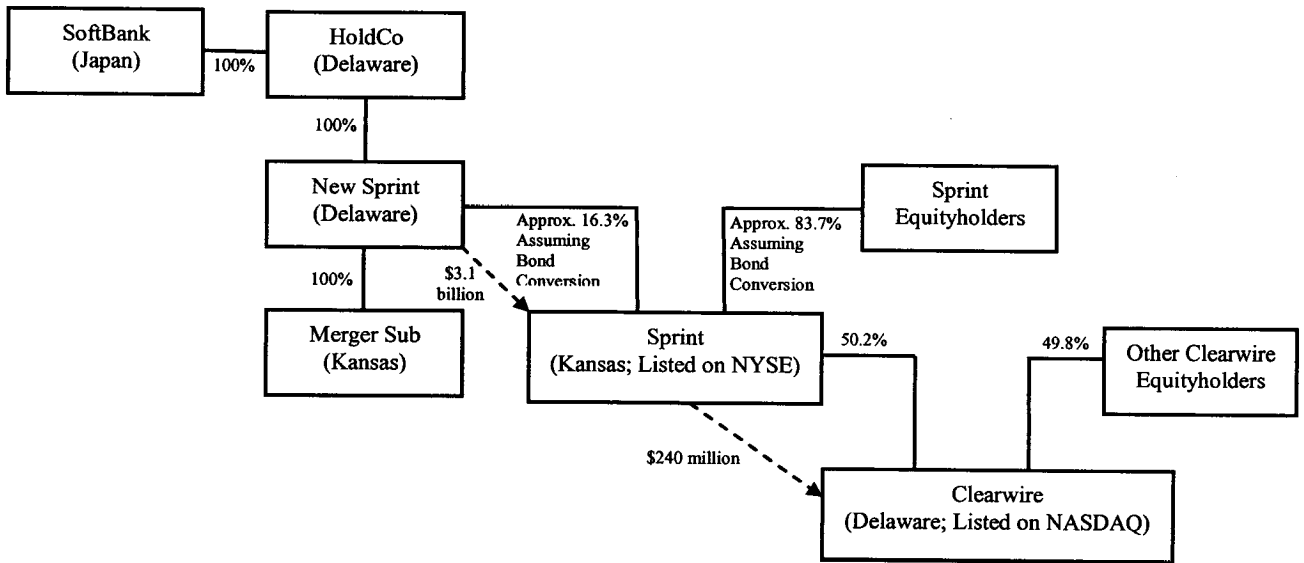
SoftBank (Japan)

100%

HoldCo (Delaware)

100%

New Sprint (Delaware)

Approx. 16.3% Assuming Bond Conversion

Approx. 83.7% Assuming Bond Conversion

Sprint Equityholders

100%

$3.1 billion

Merger Sub (Kansas)

Sprint (Kansas; Listed on NYSE)

50.2%

49.8%

Other Clearwire Equityholders

$240 million

Clearwire (Delaware; Listed on NASDAQ)